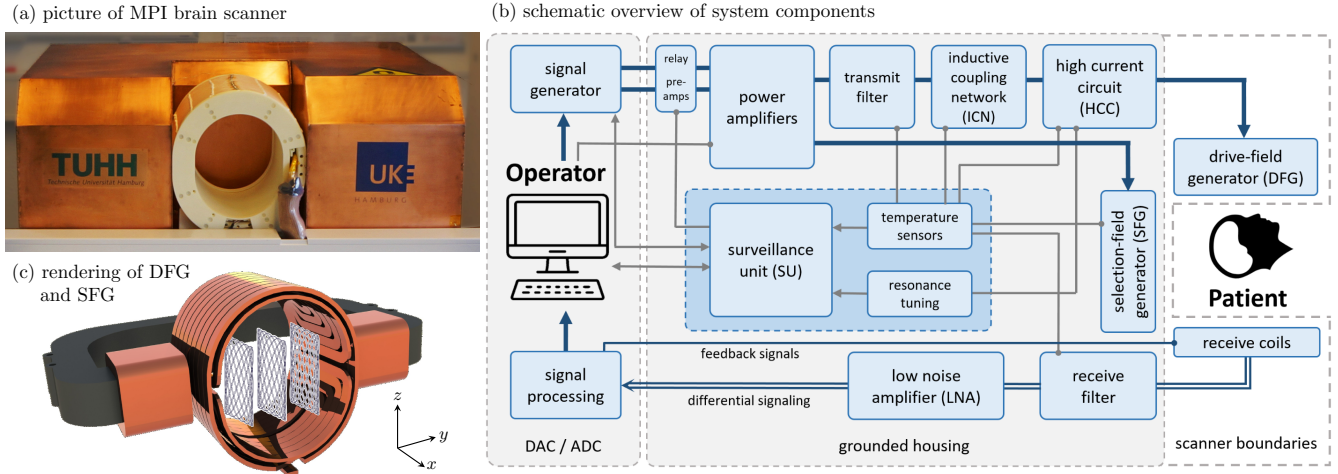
(a) picture of MPI brain scanner

TUHH
Technische Universität Hamburg

UKE
HAMBURG

(c) rendering of DFG and SFG

$z$
$y$
$x$

(b) schematic overview of system components

signal generator

relay

pre-amps

power amplifiers

transmit filter

inductive coupling network (ICN)

high current circuit (HCC)

drive-field generator (DFG)

Operator

surveillance unit (SU)

temperature sensors

resonance tuning

selection-field generator (SFG)

Patient

receive coils

feedback signals

signal processing

low noise amplifier (LNA)

receive filter

differential signaling

DAC / ADC

grounded housing

scanner boundaries